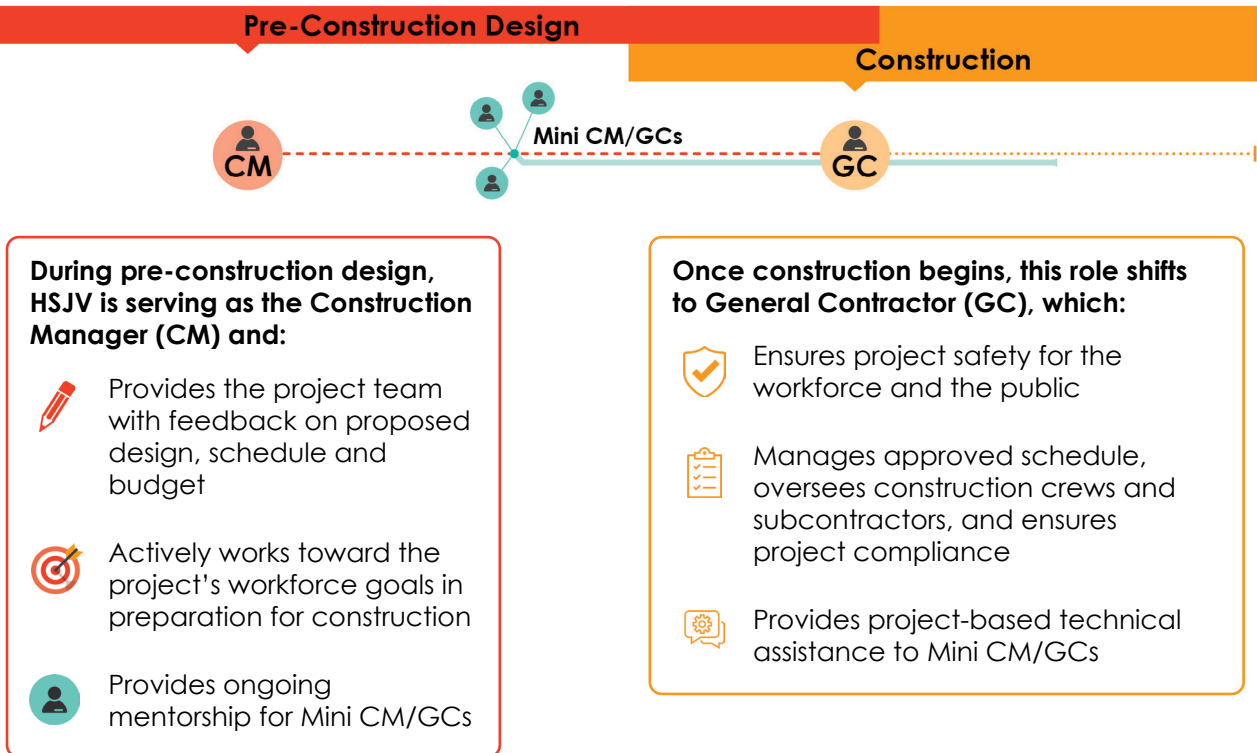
Pre-Construction Design

Construction

CM

Mini CM/GCs

GC

During pre-construction design, HSJV is serving as the Construction Manager (CM) and:

Provides the project team with feedback on proposed design, schedule and budget

Actively works toward the project's workforce goals in preparation for construction

Provides ongoing mentorship for Mini CM/GCs

Once construction begins, this role shifts to General Contractor (GC), which:

Ensures project safety for the workforce and the public

Manages approved schedule, oversees construction crews and subcontractors, and ensures project compliance

Provides project-based technical assistance to Mini CM/GCs